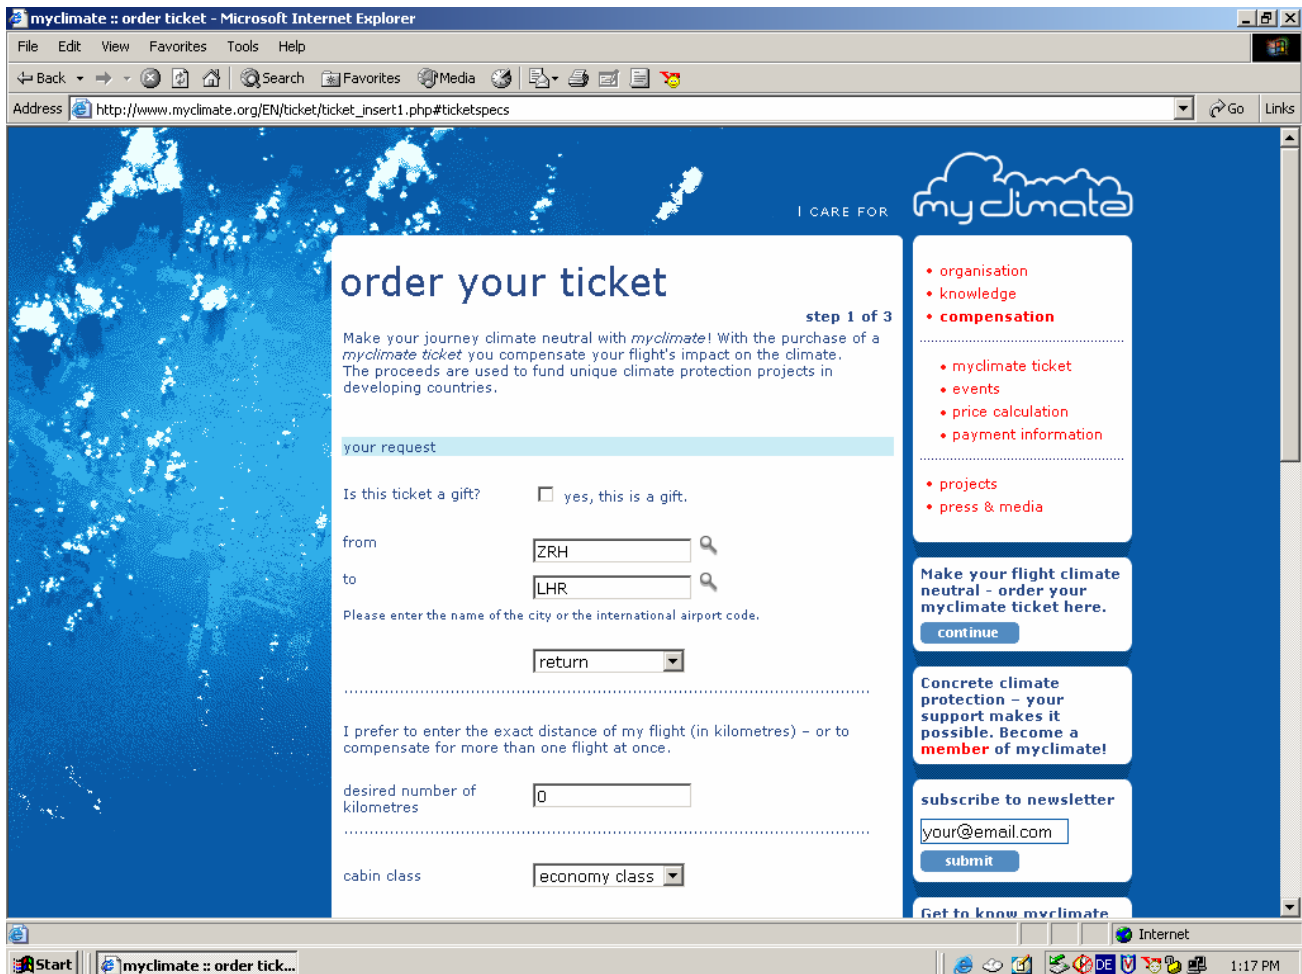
myclimate :: order ticket - Microsoft Internet Explorer

File Edit View Favorites Tools Help

Back Search Favorites Media

Address http://www.myclimate.org/EN/ticket/ticket_insert1.php#ticketspecs Go Links

I CARE FOR myclimate

order your ticket

step 1 of 3

Make your journey climate neutral with *myclimate*! With the purchase of a *myclimate ticket* you compensate your flight's impact on the climate. The proceeds are used to fund unique climate protection projects in developing countries.

your request

Is this ticket a gift? yes, this is a gift.

from ZRH

to LHR

Please enter the name of the city or the international airport code.

return

I prefer to enter the exact distance of my flight (in kilometres) – or to compensate for more than one flight at once.

desired number of kilometres 0

cabin class economy class

• organisation
• knowledge
• compensation

• myclimate ticket
• events
• price calculation
• payment information

• projects
• press & media

Make your flight climate neutral - order your myclimate ticket here.

continue

Concrete climate protection – your support makes it possible. Become a member of myclimate!

subscribe to newsletter

your@email.com

submit

Get to know myclimate

Internet

Start myclimate :: order tick... DE 1:17 PM